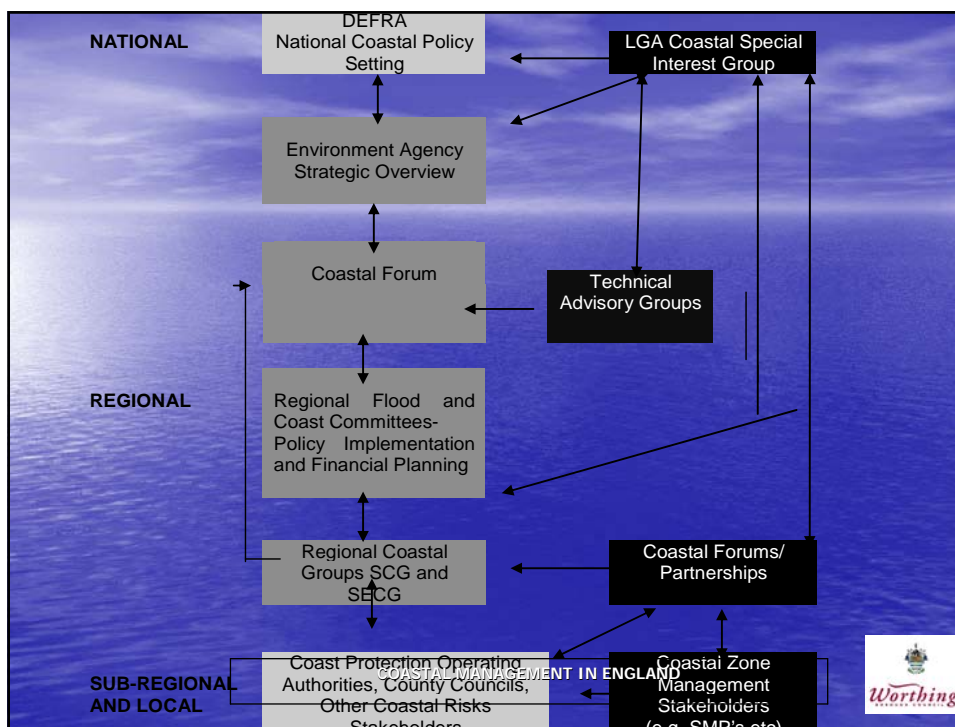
NATIONAL

DEFRA
National Coastal Policy Setting

LGA Coastal Special Interest Group

Environment Agency Strategic Overview

Coastal Forum

Technical Advisory Groups

REGIONAL

Regional Flood and Coast Committees- Policy Implementation and Financial Planning

Regional Coastal Groups SCG and SECG

Coastal Forums/ Partnerships

SUB-REGIONAL AND LOCAL

Coast Protection Operating Authorities, County Councils, Other Coastal Risks Stakeholders

COASTAL MANAGEMENT IN ENGLAND

Coastal Zone Management Stakeholders (e.g. SMP's etc)

Worthing